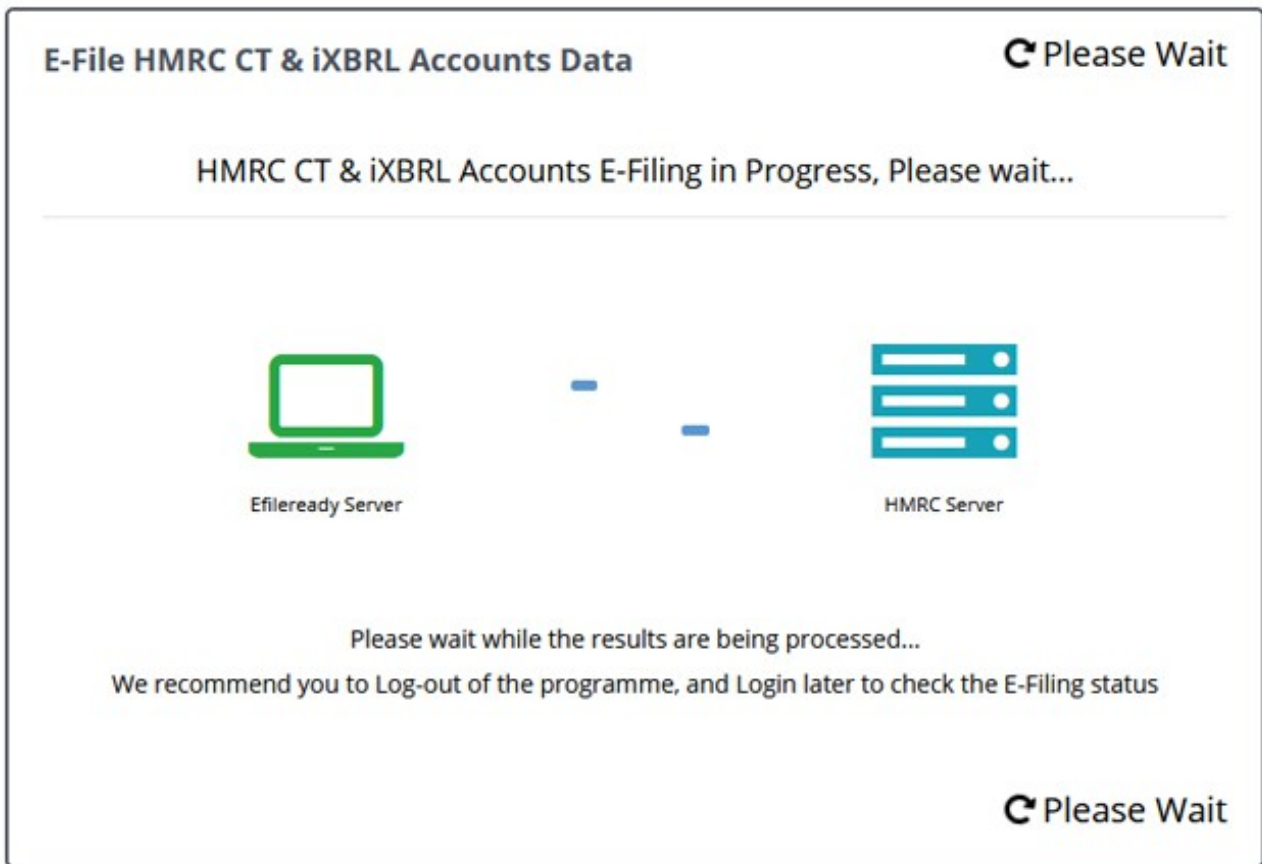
E-File HMRC CT & iXBRL Accounts Data

Please Wait

HMRC CT & iXBRL Accounts E-Filing in Progress, Please wait...

Efileready Server

HMRC Server

Please wait while the results are being processed...

We recommend you to Log-out of the programme, and Login later to check the E-Filing status

Please Wait